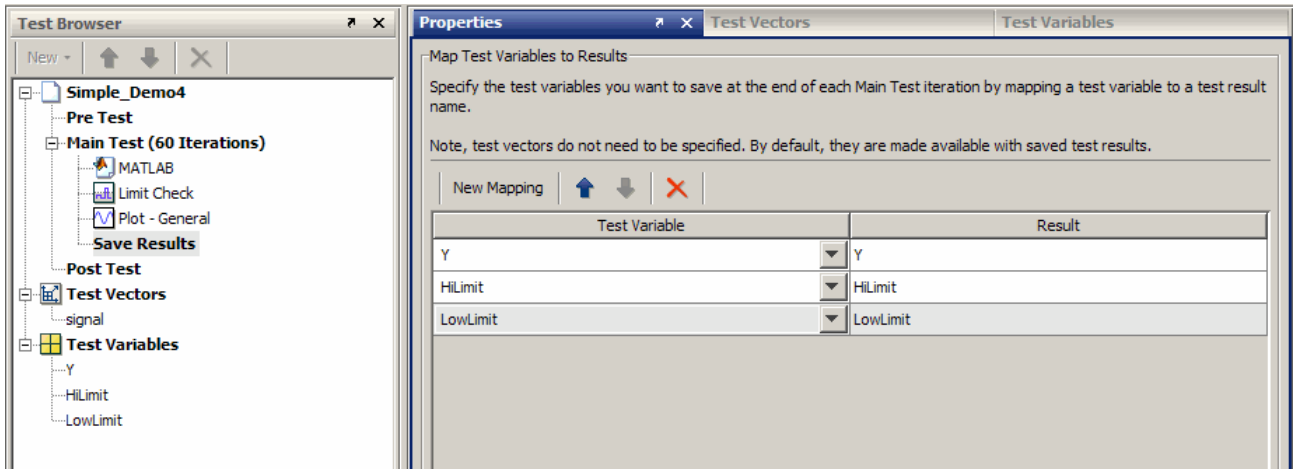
Test Browser

New

Simple_Demo4
Pre Test
Main Test (60 Iterations)
MATLAB
Limit Check
Plot - General
Save Results
Post Test
Test Vectors
signal
Test Variables
Y
HiLimit
LowLimit

Properties
Test Vectors
Test Variables

Map Test Variables to Results

Specify the test variables you want to save at the end of each Main Test iteration by mapping a test variable to a test result name.

Note, test vectors do not need to be specified. By default, they are made available with saved test results.

New Mapping

| Test Variable | Result |
|---|---|
| Y | Y |
| HiLimit | HiLimit |
| LowLimit | LowLimit |